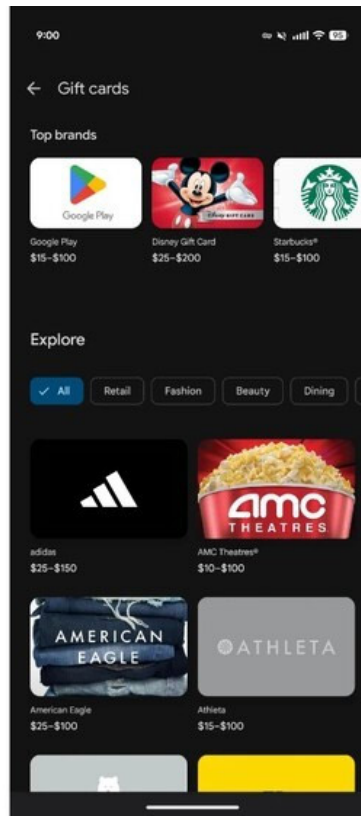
9:00
95

← Gift cards

Top brands

Google Play
Google Play
$15–$100

Disney Gift Card
$25–$200

Starbucks®
$15–$100

Explore

✓ All
Retail
Fashion
Beauty
Dining

adidas
$25–$150

amc THEATRES
AMC Theatres®
$10–$100

AMERICAN EAGLE
American Eagle
$25–$100

ATHLETA
Athleta
$15–$100